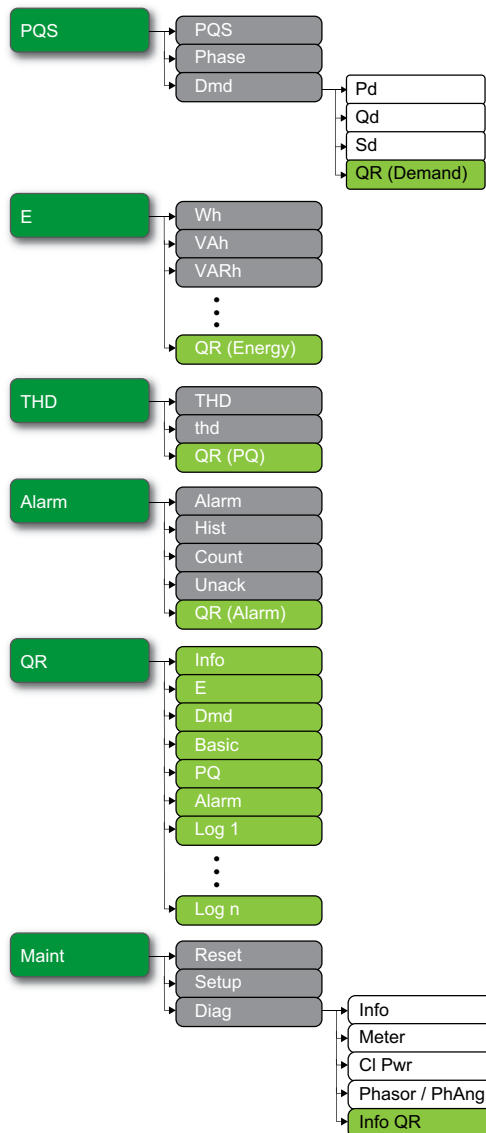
PQS
PQS
Phase
Dmd
Pd
Qd
Sd
QR (Demand)

E
Wh
VAh
VARh
QR (Energy)

THD
THD
thd
QR (PQ)

Alarm
Alarm
Hist
Count
Unack
QR (Alarm)

QR
Info
E
Dmd
Basic
PQ
Alarm
Log 1
Log n

Maint
Reset
Setup
Diag
Info
Meter
Cl Pwr
Phasor / PhAng
Info QR